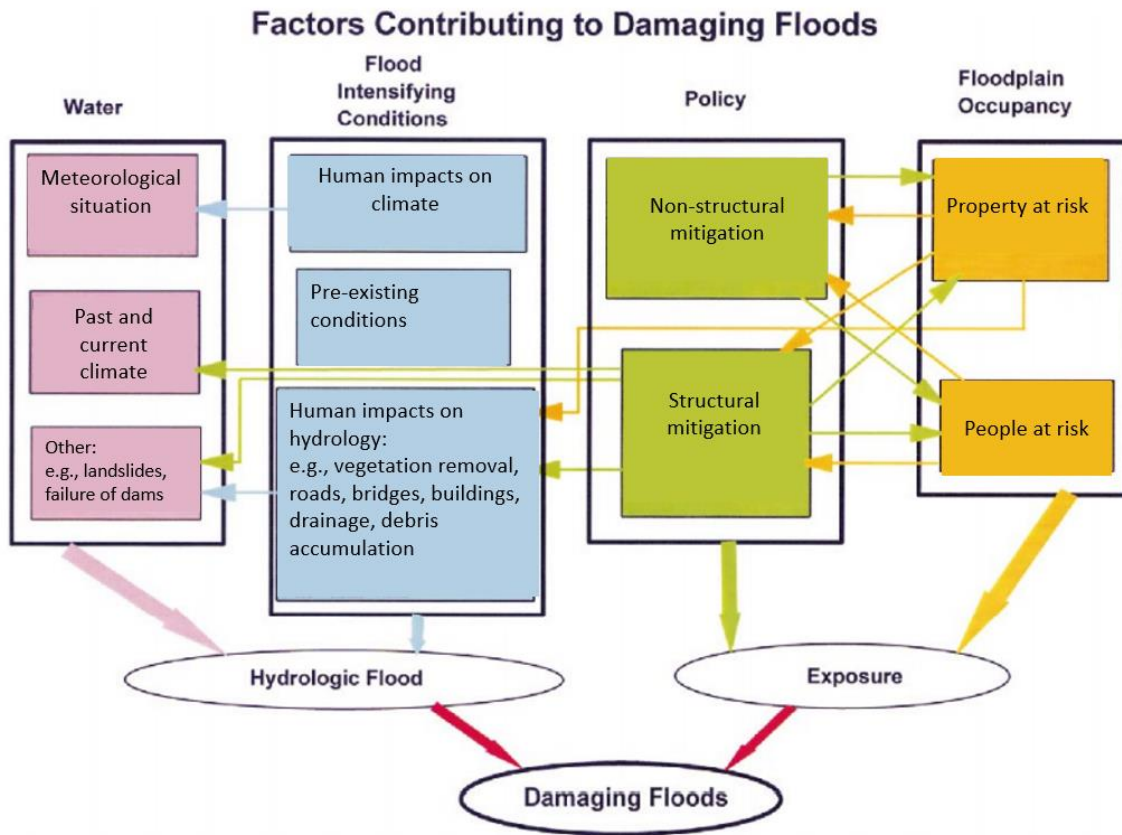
Factors Contributing to Damaging Floods

Water

Flood Intensifying Conditions

Policy

Floodplain Occupancy

Meteorological situation

Past and current climate

Other: e.g., landslides, failure of dams

Human impacts on climate

Pre-existing conditions

Human impacts on hydrology: e.g., vegetation removal, roads, bridges, buildings, drainage, debris accumulation

Non-structural mitigation

Structural mitigation

Property at risk

People at risk

Hydrologic Flood

Exposure

Damaging Floods